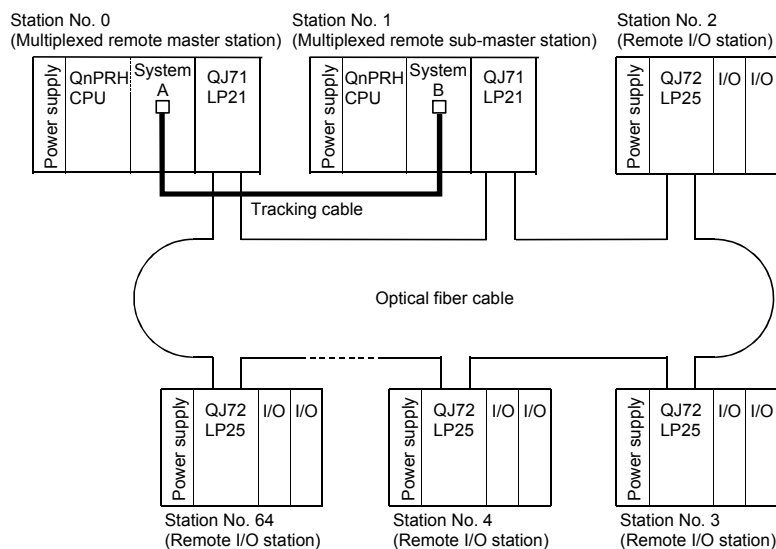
Station No. 0
(Multiplexed remote master station)

Power supply
QnPRH CPU
System A
QJ71 LP21

Station No. 1
(Multiplexed remote sub-master station)

Power supply
QnPRH CPU
System B
QJ71 LP21

Station No. 2
(Remote I/O station)

Power supply
QJ72 LP25
I/O
I/O

Tracking cable

Optical fiber cable

Power supply
QJ72 LP25
I/O
I/O

Station No. 64
(Remote I/O station)

Power supply
QJ72 LP25
I/O
I/O

Station No. 4
(Remote I/O station)

Power supply
QJ72 LP25
I/O
I/O

Station No. 3
(Remote I/O station)